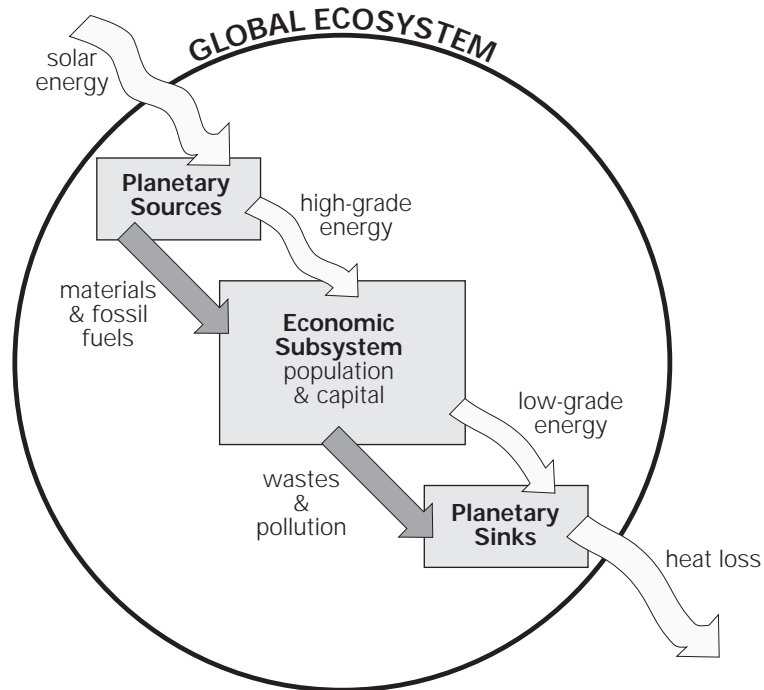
GLOBAL ECOSYSTEM

solar energy

Planetary Sources

high-grade energy

materials & fossil fuels

Economic Subsystem population & capital

low-grade energy

wastes & pollution

Planetary Sinks

heat loss